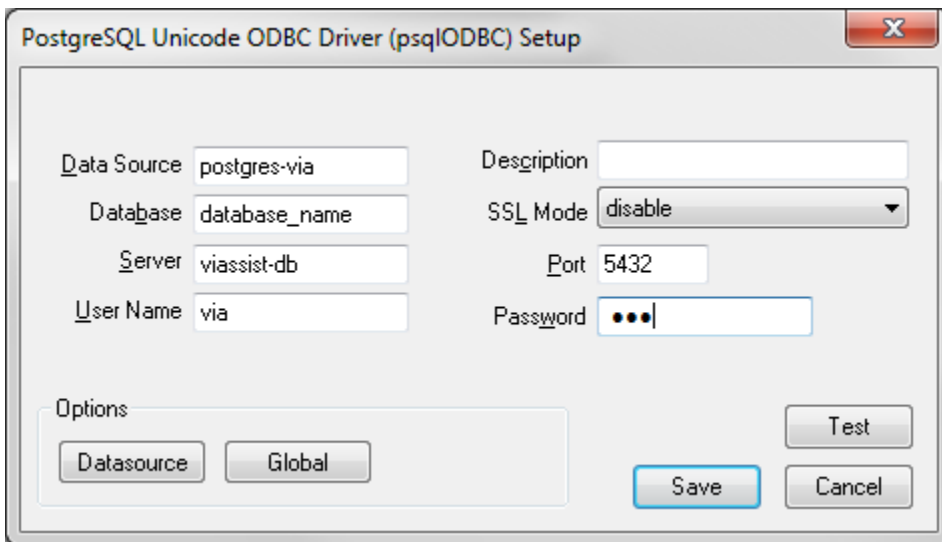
PostgreSQL Unicode ODBC Driver (psqlODBC) Setup

X

Data Source postgres-via

Database database_name

Server viassist-db

User Name via

Description

SSL Mode disable

Port 5432

Password •••

Options

Datasource

Global

Test

Save

Cancel